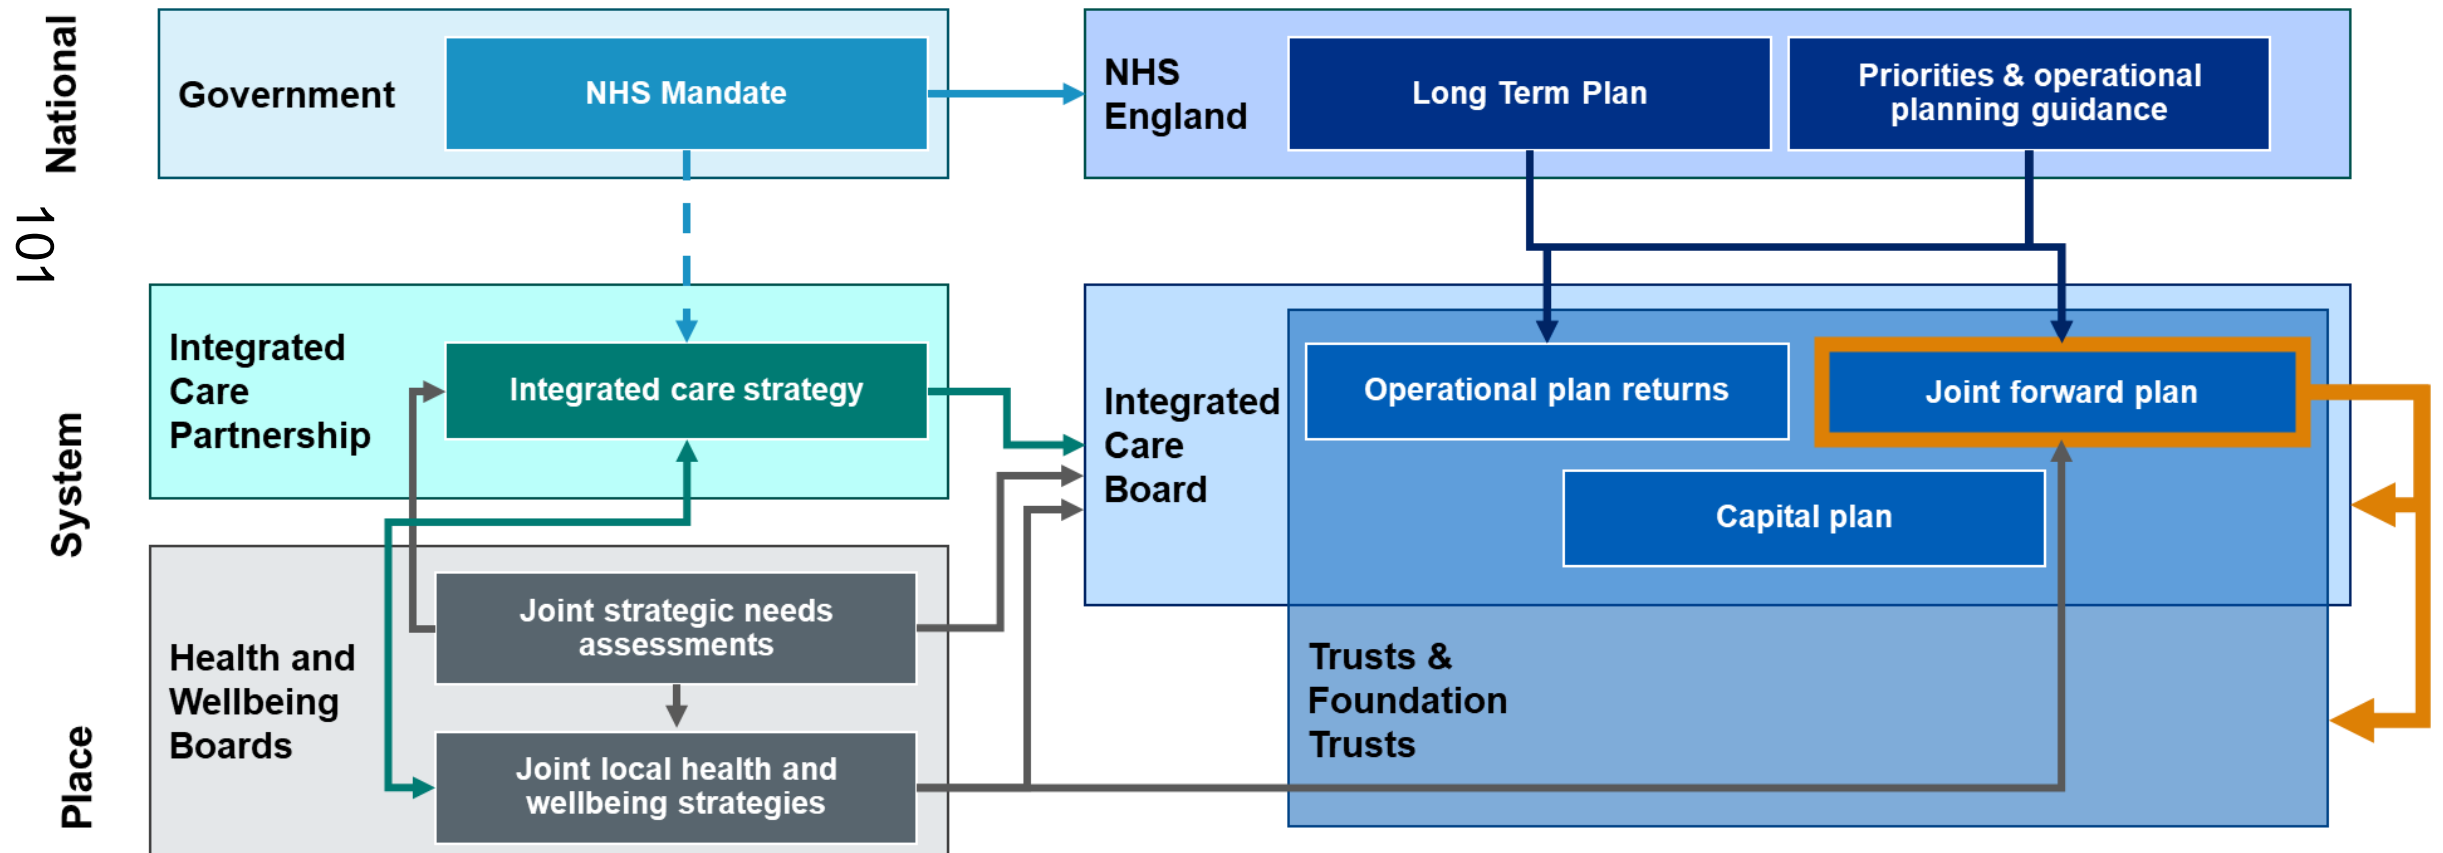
National

101

System

Place

Government

NHS Mandate

NHS England

Long Term Plan

Priorities & operational planning guidance

Integrated Care Partnership

Integrated care strategy

Integrated Care Board

Operational plan returns

Joint forward plan

Capital plan

Health and Wellbeing Boards

Joint strategic needs assessments

Joint local health and wellbeing strategies

Trusts & Foundation Trusts